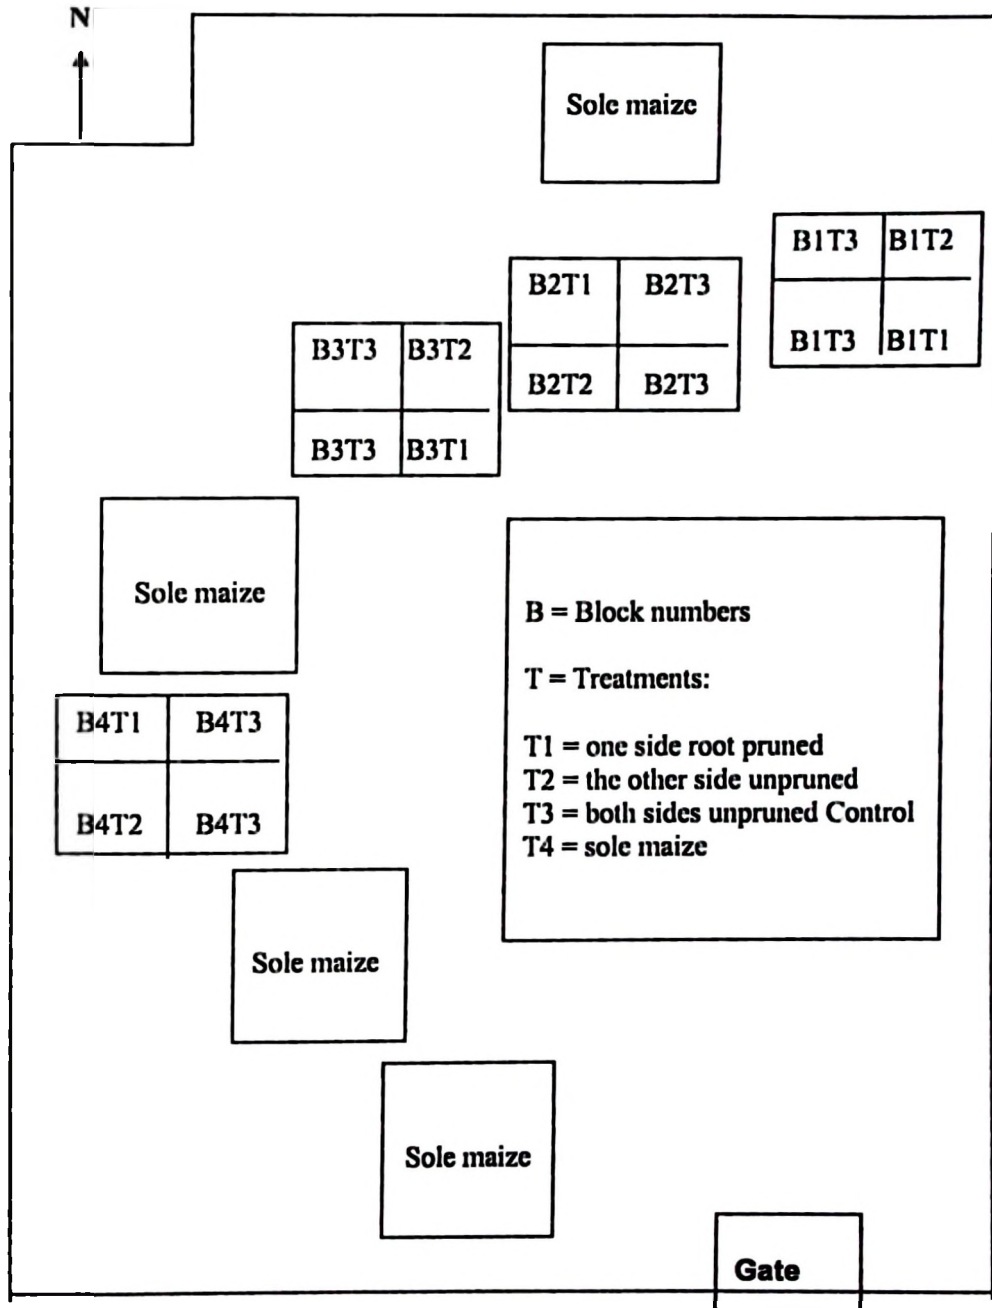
N

Sole maize

| B1T3 | B1T2 |
|---|---|
| B1T3 | B1T1 |

| B2T1 | B2T3 |
|---|---|
| B2T2 | B2T3 |

| B3T3 | B3T2 |
|---|---|
| B3T3 | B3T1 |

Sole maize

B = Block numbers

T = Treatments:

T1 = one side root pruned
T2 = the other side unpruned
T3 = both sides unpruned Control
T4 = sole maize

| B4T1 | B4T3 |
|---|---|
| B4T2 | B4T3 |

Sole maize

Sole maize

Gate